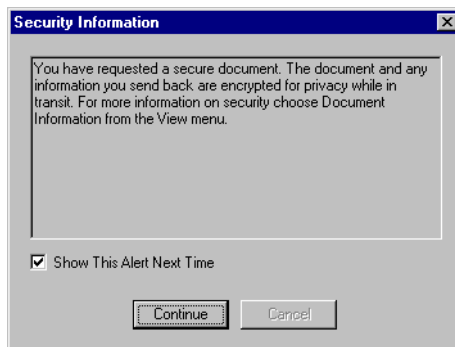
Security Information

You have requested a secure document. The document and any information you send back are encrypted for privacy while in transit. For more information on security choose Document Information from the View menu.

Show This Alert Next Time

Continue

Cancel